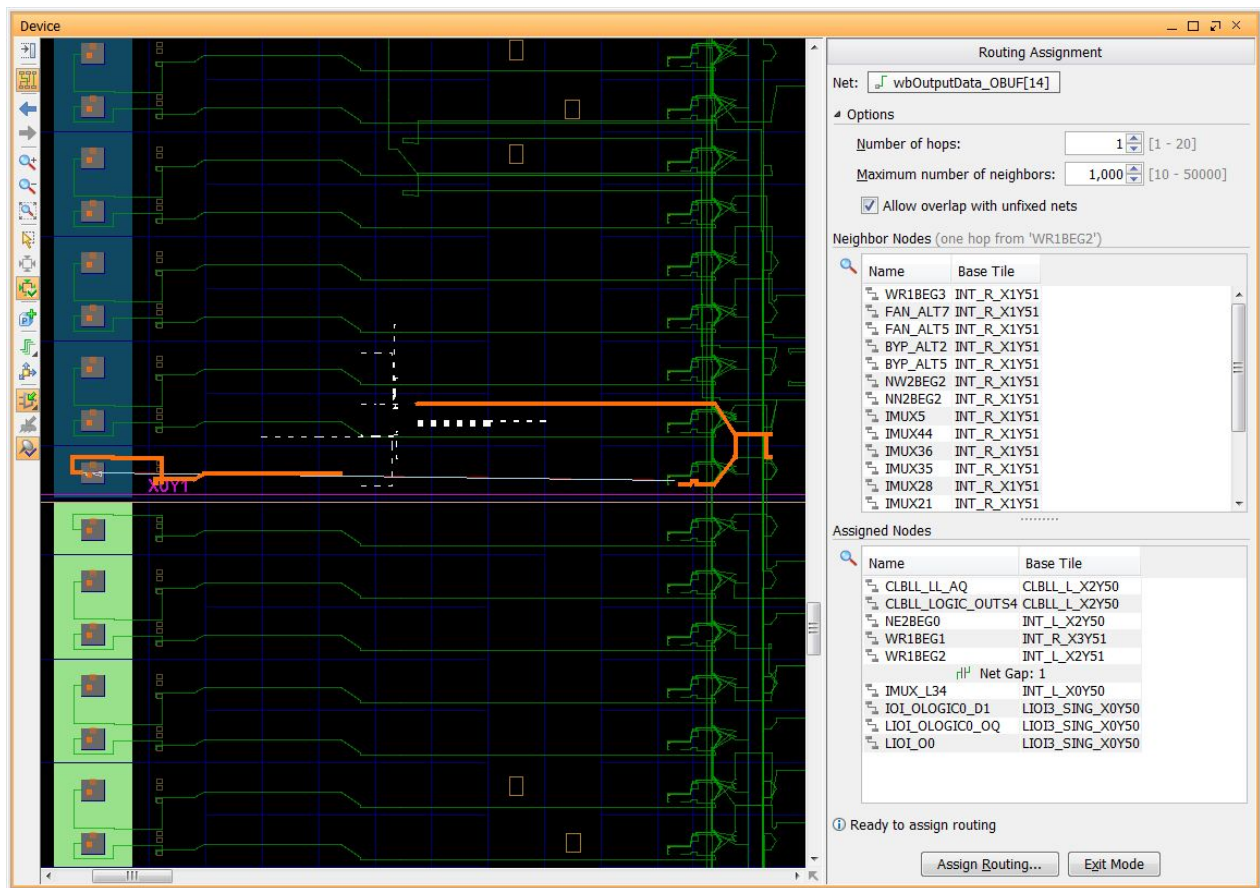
Device

X0Y1

Routing Assignment

Net: wbOutputData_OBUF[14]

Options

Number of hops: 1 [1 - 20]

Maximum number of neighbors: 1,000 [10 - 50000]

Allow overlap with unfixed nets

Neighbor Nodes (one hop from 'WR1BEG2')

| Name | Base Tile |
|---|---|
| WR1BEG3 | INT_R_X1Y51 |
| FAN_ALT7 | INT_R_X1Y51 |
| FAN_ALT5 | INT_R_X1Y51 |
| BYP_ALT2 | INT_R_X1Y51 |
| BYP_ALT5 | INT_R_X1Y51 |
| NW2BEG2 | INT_R_X1Y51 |
| NN2BEG2 | INT_R_X1Y51 |
| IMUX5 | INT_R_X1Y51 |
| IMUX44 | INT_R_X1Y51 |
| IMUX36 | INT_R_X1Y51 |
| IMUX35 | INT_R_X1Y51 |
| IMUX28 | INT_R_X1Y51 |
| IMUX21 | INT_R_X1Y51 |

Assigned Nodes

| Name | Base Tile |
|---|---|
| CLBLL_LL_AQ | CLBLL_L_X2Y50 |
| CLBLL_LOGIC_OUTS4 | CLBLL_L_X2Y50 |
| NE2BEG0 | INT_L_X2Y50 |
| WR1BEG1 | INT_R_X3Y51 |
| WR1BEG2 | INT_L_X2Y51 |
| Net Gap: 1 | |
| IMUX_L34 | INT_L_X0Y50 |
| IOI_OLOGIC0_D1 | LIOI3_SING_X0Y50 |
| LIOI_OLOGIC0_OQ | LIOI3_SING_X0Y50 |
| LIOI_O0 | LIOI3_SING_X0Y50 |

Ready to assign routing

Assign Routing... Exit Mode